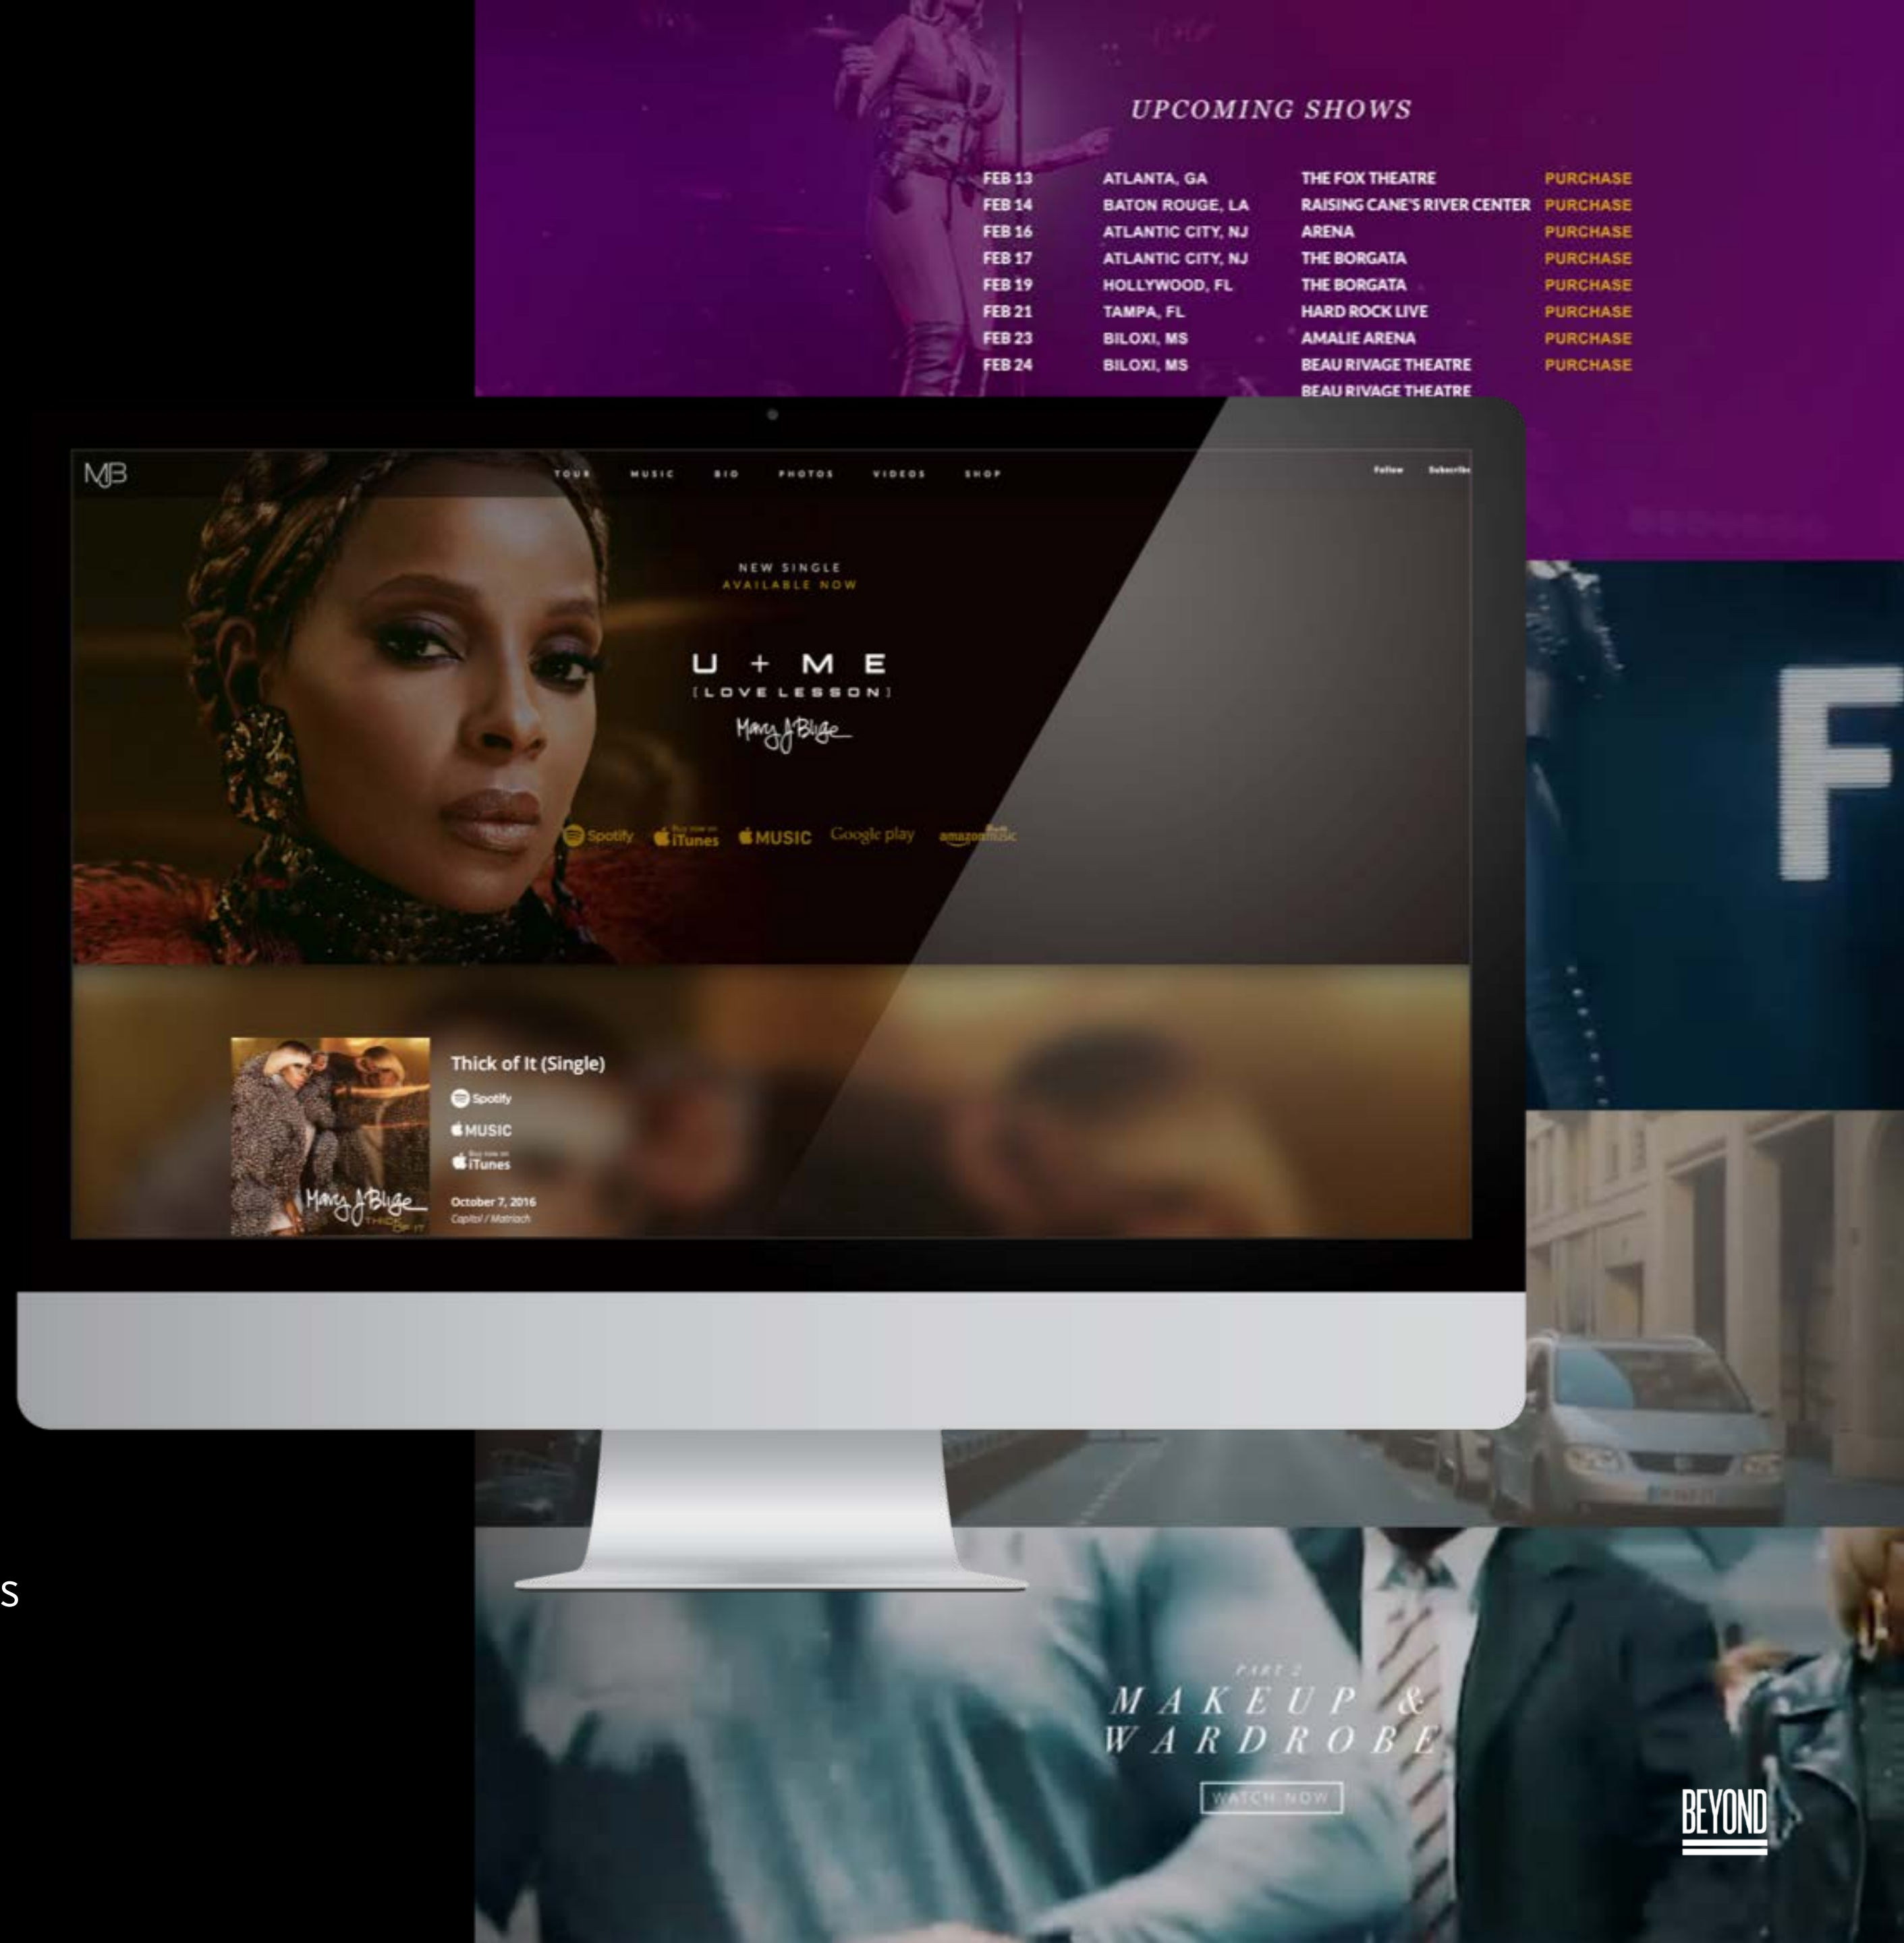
UPCOMING SHOWS

| | | | |
|---|---|---|---|
| FEB 13 | ATLANTA, GA | THE FOX THEATRE | PURCHASE |
| FEB 14 | BATON ROUGE, LA | RAISING CANE'S RIVER CENTER | PURCHASE |
| FEB 16 | ATLANTIC CITY, NJ | ARENA | PURCHASE |
| FEB 17 | ATLANTIC CITY, NJ | THE BORGATA | PURCHASE |
| FEB 19 | HOLLYWOOD, FL | THE BORGATA | PURCHASE |
| FEB 21 | TAMPA, FL | HARD ROCK LIVE | PURCHASE |
| FEB 23 | BILOXI, MS | AMALIE ARENA | PURCHASE |
| FEB 24 | BILOXI, MS | BEAU RIVAGE THEATRE | PURCHASE |
| | | BEAU RIVAGE THEATRE | |

MJB TOUR MUSIC BIO PHOTOS VIDEOS SHOP Follow Subscribe

NEW SINGLE
AVAILABLE NOW

U + M E
[LOVE LESSON]
Mary J Blige

Spotify iTunes MUSIC Google play amazon music

Thick of It (Single)
Spotify
MUSIC
iTunes
October 7, 2016
Capitol / Matriarch

Mary J Blige THICK OF IT

F

S

PART 2
MAKEUP &
WARDROBE
WATCH NOW

BEYOND